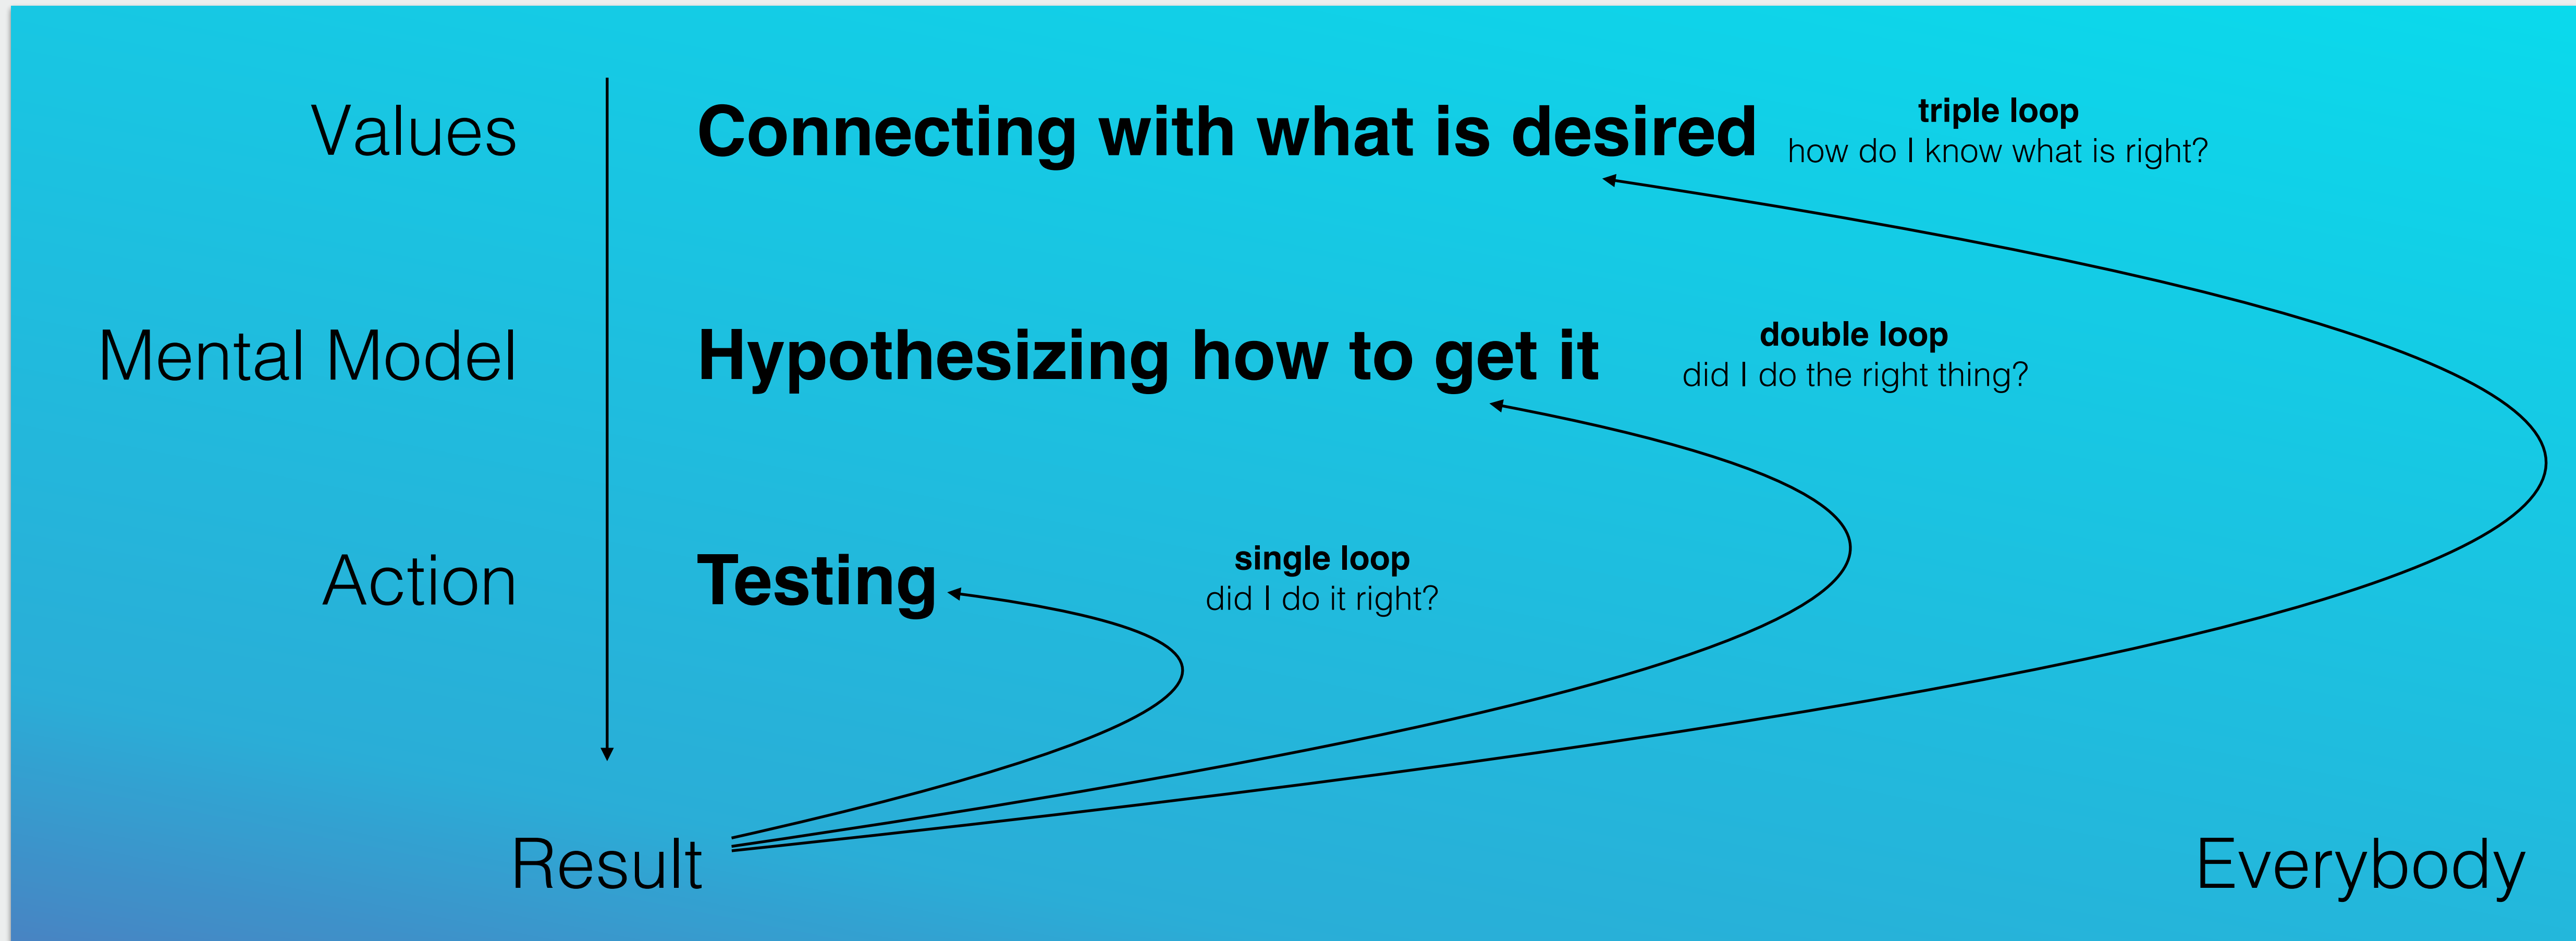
Values

Connecting with what is desired

triple loop
how do I know what is right?

Mental Model

Hypothesizing how to get it

double loop
did I do the right thing?

Action

Testing

single loop
did I do it right?

Result

Everybody